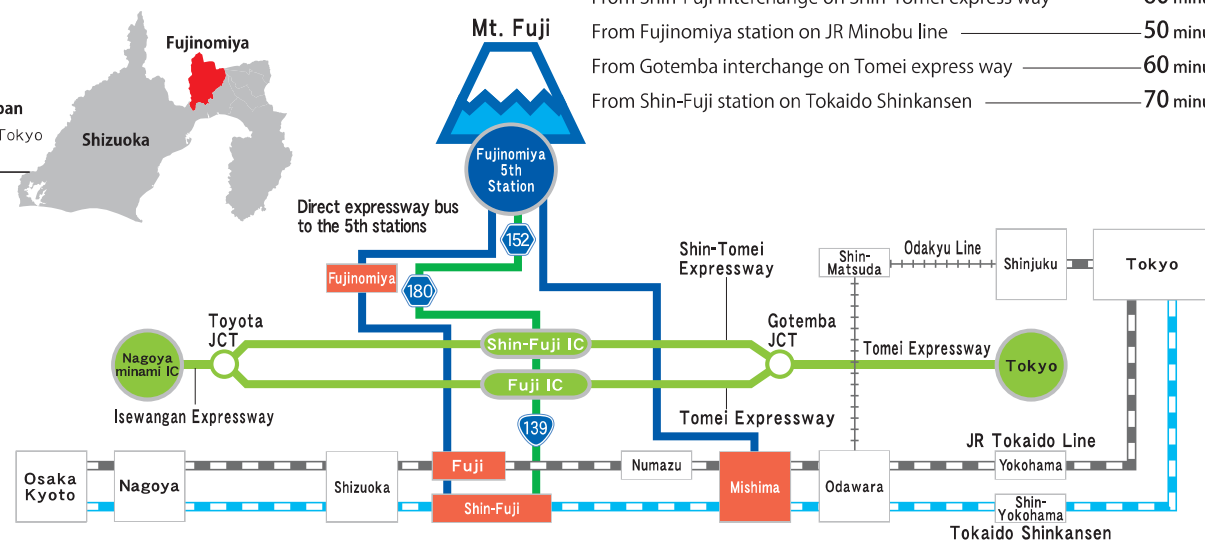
From Shin-Fuji interchange on Shin-Tomei express way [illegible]
From Fujinomiya station on JR Minobu line 50 minu
From Gotemba interchange on Tomei express way 60 minu
From Shin-Fuji station on Tokaido Shinkansen 70 minu

Fujinomiya
pan
Tokyo
Shizuoka

Mt. Fuji
Fujinomiya 5th Station
Direct expressway bus to the 5th stations
152
Fujinomiya
180
Shin-Tomei Expressway
Shin-Matsuda
Odakyu Line
Shinjuku
Tokyo
Toyota JCT
Nagoya minami IC
Shin-Fuji IC
Fuji IC
Gotemba JCT
Tomei Expressway
Tokyo
Isewangan Expressway
139
Tomei Expressway
JR Tokaido Line
Osaka Kyoto
Nagoya
Shizuoka
Fuji
Shin-Fuji
Numazu
Mishima
Odawara
Yokohama
Shin-Yokohama
Tokaido Shinkansen